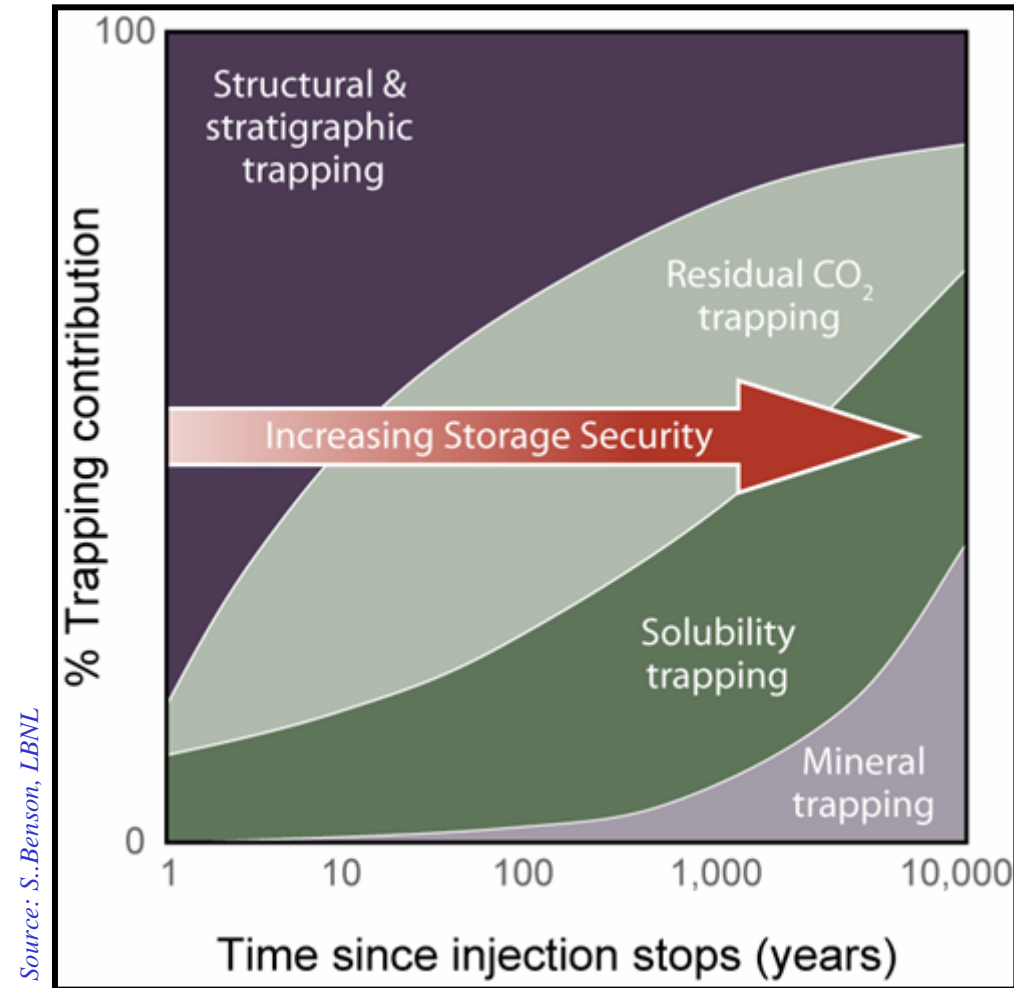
100

Structural & stratigraphic trapping

Residual $CO_2$ trapping

Increasing Storage Security

Solubility trapping

Mineral trapping

0

% Trapping contribution

1

10

100

1,000

10,000

Time since injection stops (years)

Source: S.Benson, LBNL